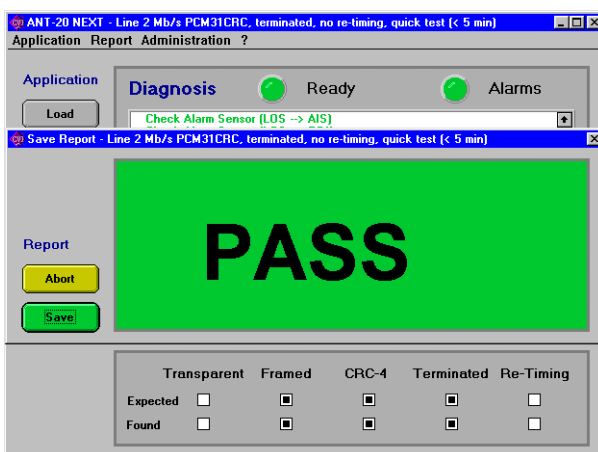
ANT-20 NEXT - Line 2 Mb/s PCM31CRC, terminated, no re-timing, quick test (< 5 min)
Application Report Administration ?

Application
Load

Diagnosis Ready Alarms
Check Alarm Sensor (LOS --> AIS)

Save Report - Line 2 Mb/s PCM31CRC, terminated, no re-timing, quick test (< 5 min)

Report
Abort
Save

PASS

| | Transparent | Framed | CRC-4 | Terminated | Re-Timing |
|---|---|---|---|---|---|
| Expected | ☐ | ■ | ■ | ■ | ☐ |
| Found | ☐ | ■ | ■ | ■ | ☐ |